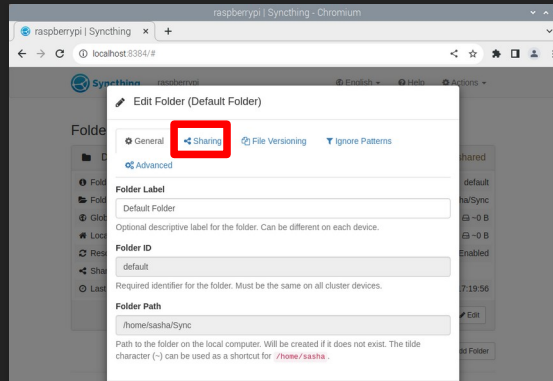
raspberrypi | Syncthing - Chromium

raspberrypi | Syncthing × +

localhost:8384/#

Syncthing raspberrypi English Help Actions

Folde

D

Fold

Fold

Glob

Loca

Res

Shar

Last

Shared

default

/ha/Sync

~0 B

~0 B

Enabled

7:19:56

Edit

dd Folder

Edit Folder (Default Folder)

General Sharing File Versioning Ignore Patterns

Advanced

Folder Label

Default Folder

Optional descriptive label for the folder. Can be different on each device.

Folder ID

default

Required identifier for the folder. Must be the same on all cluster devices.

Folder Path

/home/sasha/Sync

Path to the folder on the local computer. Will be created if it does not exist. The tilde character (~) can be used as a shortcut for /home/sasha.